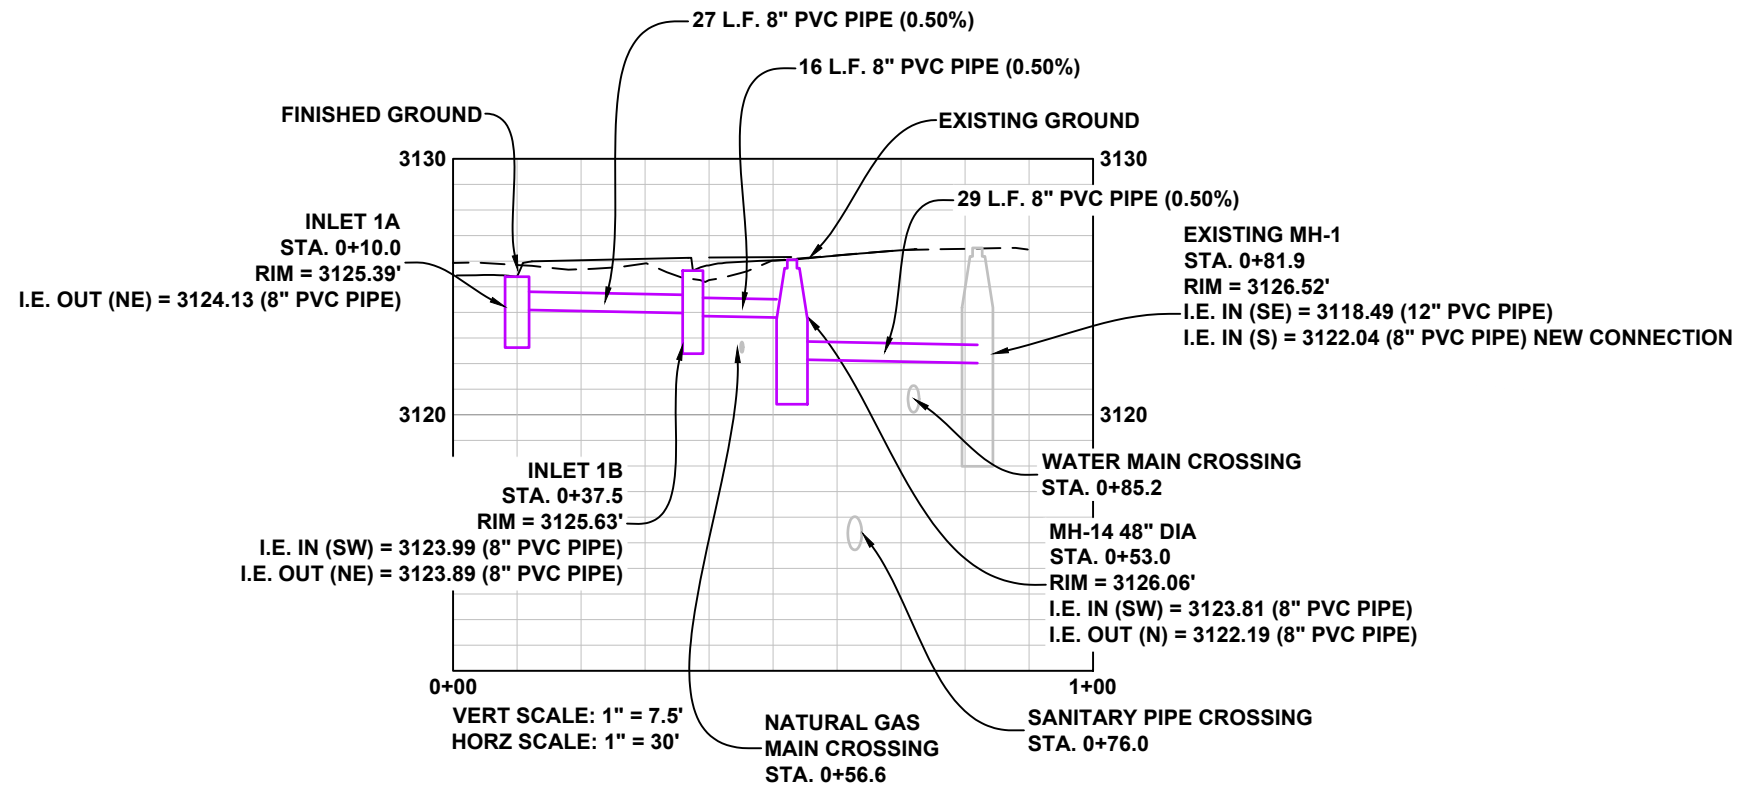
27 L.F. 8" PVC PIPE (0.50%)

16 L.F. 8" PVC PIPE (0.50%)

FINISHED GROUND

EXISTING GROUND

3130

3130

29 L.F. 8" PVC PIPE (0.50%)

INLET 1A
STA. 0+10.0
RIM = 3125.39'
I.E. OUT (NE) = 3124.13 (8" PVC PIPE)

EXISTING MH-1
STA. 0+81.9
RIM = 3126.52'
I.E. IN (SE) = 3118.49 (12" PVC PIPE)
I.E. IN (S) = 3122.04 (8" PVC PIPE) NEW CONNECTION

3120

3120

INLET 1B
STA. 0+37.5
RIM = 3125.63'
I.E. IN (SW) = 3123.99 (8" PVC PIPE)
I.E. OUT (NE) = 3123.89 (8" PVC PIPE)

WATER MAIN CROSSING
STA. 0+85.2

MH-14 48" DIA
STA. 0+53.0
RIM = 3126.06'
I.E. IN (SW) = 3123.81 (8" PVC PIPE)
I.E. OUT (N) = 3122.19 (8" PVC PIPE)

0+00

1+00

VERT SCALE: 1" = 7.5'
HORZ SCALE: 1" = 30'

NATURAL GAS
MAIN CROSSING
STA. 0+56.6

SANITARY PIPE CROSSING
STA. 0+76.0